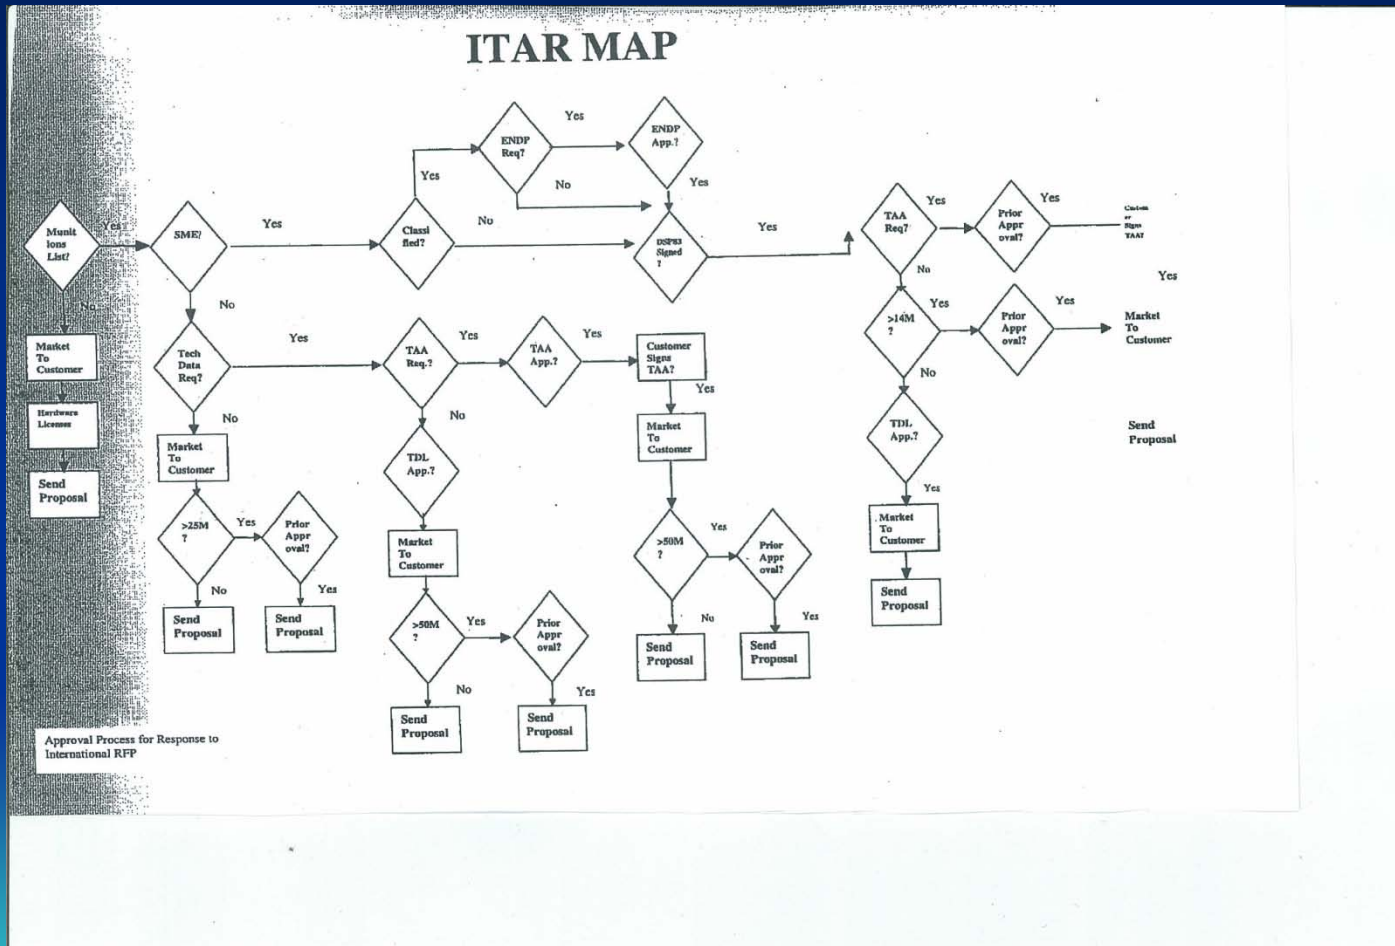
ITAR MAP

Munitions List?

Yes

No

Market To Customer

Hardware Licenses

Send Proposal

SME?

Yes

No

Classified?

Yes

No

ENDP Req?

Yes

No

ENDP App.?

Yes

DSP83 Signed ?

Yes

TAA Req?

Yes

No

Prior Approval?

Yes

Custom er Signs TAA?

Yes

>14M ?

Yes

No

Prior Approval?

Yes

Market To Customer

TDL App.?

Yes

Market To Customer

Send Proposal

Send Proposal

Tech Data Req?

Yes

No

Market To Customer

>25M ?

Yes

No

Prior Approval?

Yes

Send Proposal

Send Proposal

TAA Req.?

Yes

No

TAA App.?

Yes

Customer Signs TAA?

Yes

Market To Customer

>50M ?

Yes

No

Prior Approval?

Yes

Send Proposal

Send Proposal

TDL App.?

Market To Customer

>50M ?

Yes

No

Prior Approval?

Yes

Send Proposal

Send Proposal

Approval Process for Response to International RFP